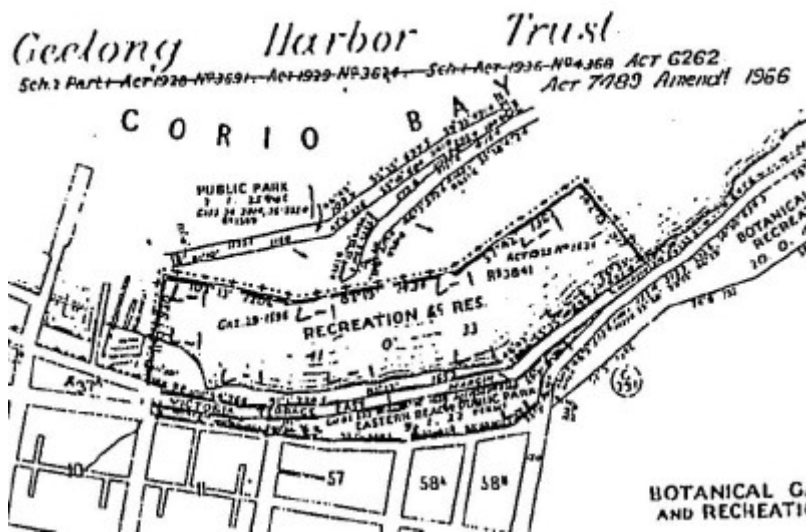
Geelong Harbor Trust
Sch.2 Part I Act 1928 No 3691 Act 1929 No 3624 Sch I Act 1936 No 4368 ACT 6262
ACT 7489 Amend! 1966

C O R I O B A Y

PUBLIC PARK

RECREATION 45 RES.

L-1

L-1

VICTORIA TERRACE

EASTERN BEACH

PUBLIC PARK

BOTANICAL RECREA

57

58A

58B

10

35

BOTANICAL G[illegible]
AND RECREATI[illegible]